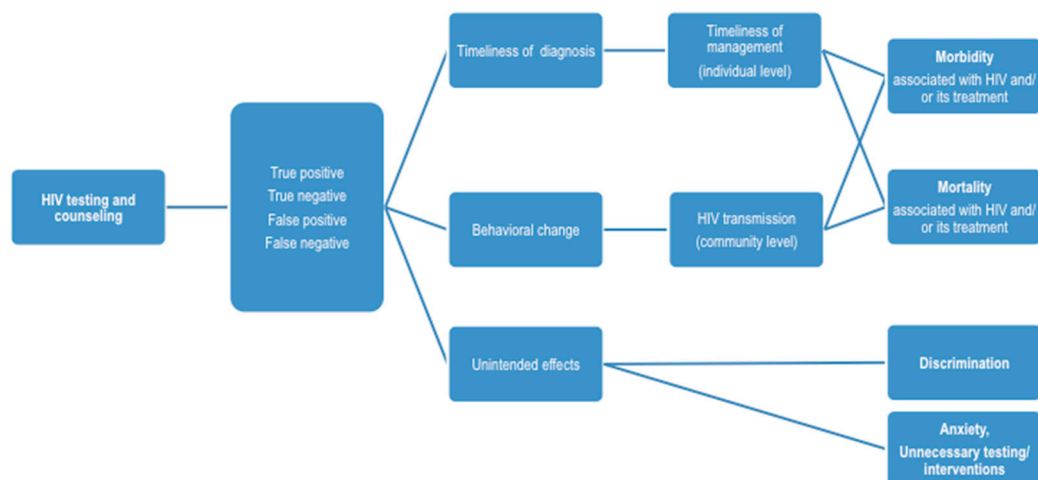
HIV testing and counseling

True positive
True negative
False positive
False negative

Timeliness of diagnosis

Behavioral change

Unintended effects

Timeliness of management
(individual level)

HIV transmission
(community level)

Morbidity
associated with HIV and/ or its treatment

Mortality
associated with HIV and/ or its treatment

Discrimination

Anxiety, Unnecessary testing/ interventions